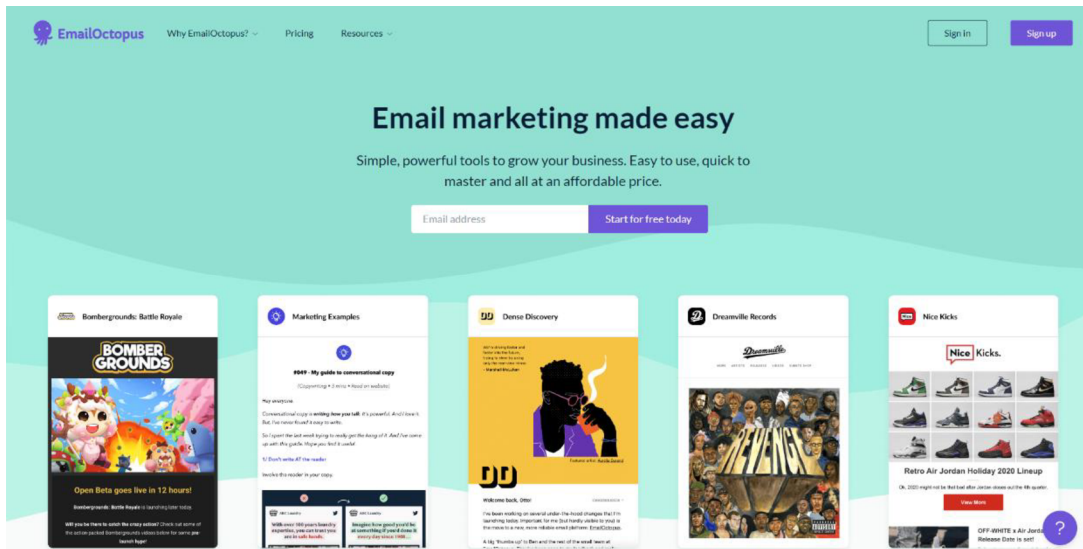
EmailOctopus Why EmailOctopus? Pricing Resources Sign in Sign up

Email marketing made easy

Simple, powerful tools to grow your business. Easy to use, quick to master and all at an affordable price.

Email address Start for free today

Bombergrounds: Battle Royale

BOMBER GROUNDS

Open Beta goes live in 12 hours!

Bombergrounds: Battle Royale is launching later today

Will you be there to catch the crazy action? Check out some of the action packed Bombergrounds videos below for some pre-launch hype!

Marketing Examples

#049 - My guide to conversational copy

(Copywriting) • 3 mins • Read on website

Hey everyone

Conversational copy is writing how you talk. It's powerful. And I love it. But, I've never found it easy to write.

So I spent the last week trying to really get the hang of it. And I've come up with this guide. Hope you find it useful.

1/ Don't write AT the reader

Involve the reader in your copy.

With over 100 years laundry expertise, you can trust you are in safe hands.

Imagine how good you'd be at something if you'd done it every day since 1900...

Dense Discovery

DD

Welcome back, Otto!

I've been working on several under-the-hood changes that I'm launching today. Importantly, for me (but hardly visible to you) is the move to a new, more reliable email platform: EmailOctopus.

Dreamville Records

Dreamville

REVENGE

Nice Kicks

Nice Kicks.

Retro Air Jordan Holiday 2020 Lineup

View More

OFF-WHITE x Air Jordan Release Date is set!

?